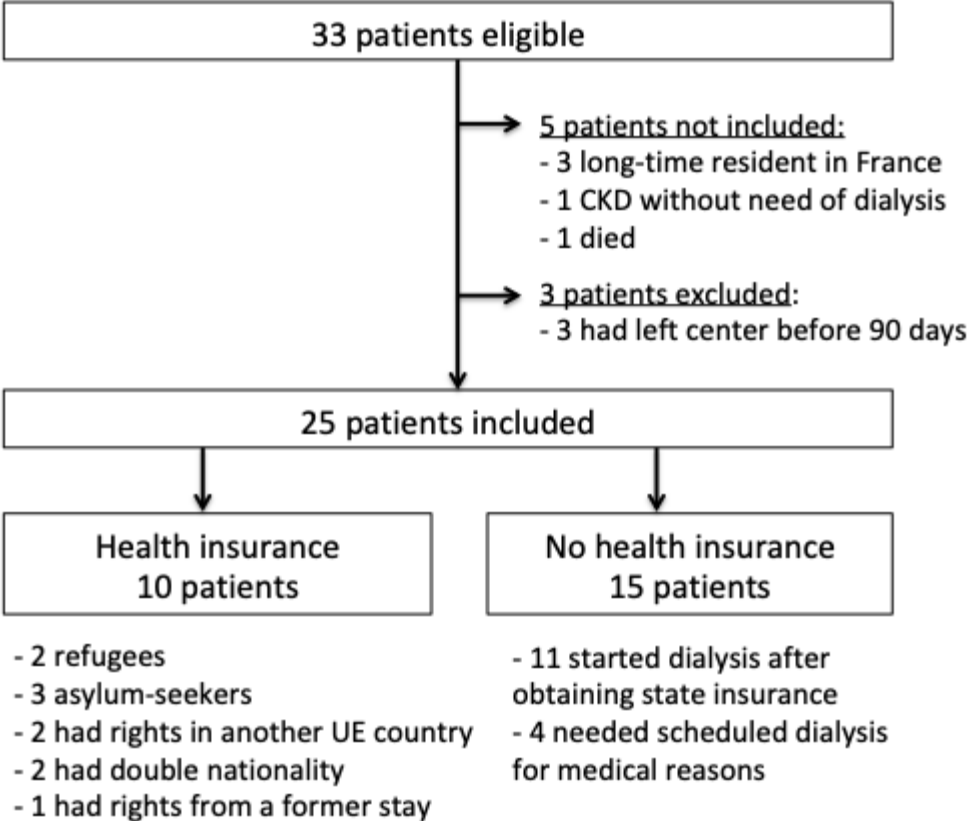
33 patients eligible

5 patients not included:
- 3 long-time resident in France
- 1 CKD without need of dialysis
- 1 died

3 patients excluded:
- 3 had left center before 90 days

25 patients included

Health insurance
10 patients

- 2 refugees
- 3 asylum-seekers
- 2 had rights in another UE country
- 2 had double nationality
- 1 had rights from a former stay

No health insurance
15 patients

- 11 started dialysis after obtaining state insurance
- 4 needed scheduled dialysis for medical reasons